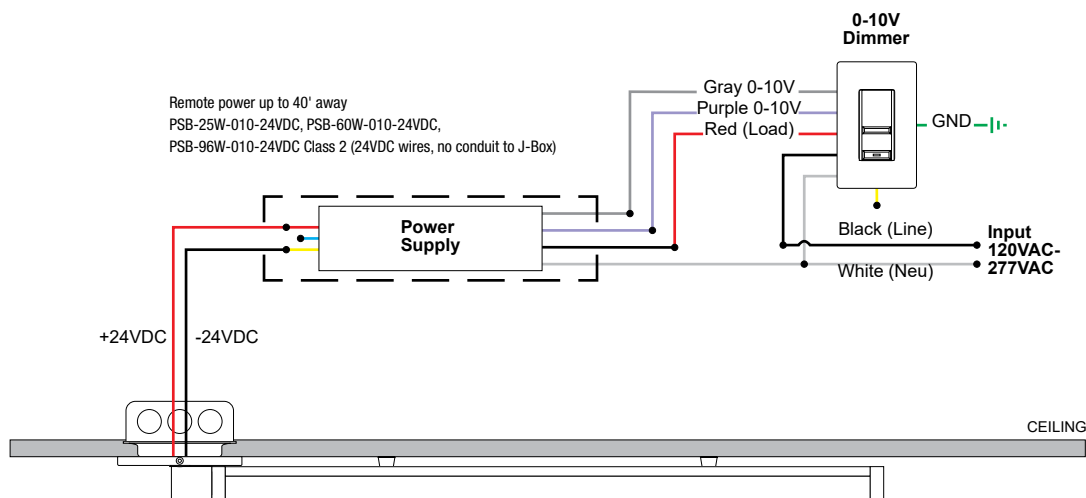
0-10V
Dimmer

Remote power up to 40' away
PSB-25W-010-24VDC, PSB-60W-010-24VDC,
PSB-96W-010-24VDC Class 2 (24VDC wires, no conduit to J-Box)

Gray 0-10V
Purple 0-10V
Red (Load)

GND

Power
Supply

Black (Line)

Input
120VAC-
277VAC

White (Neu)

+24VDC
-24VDC

CEILING